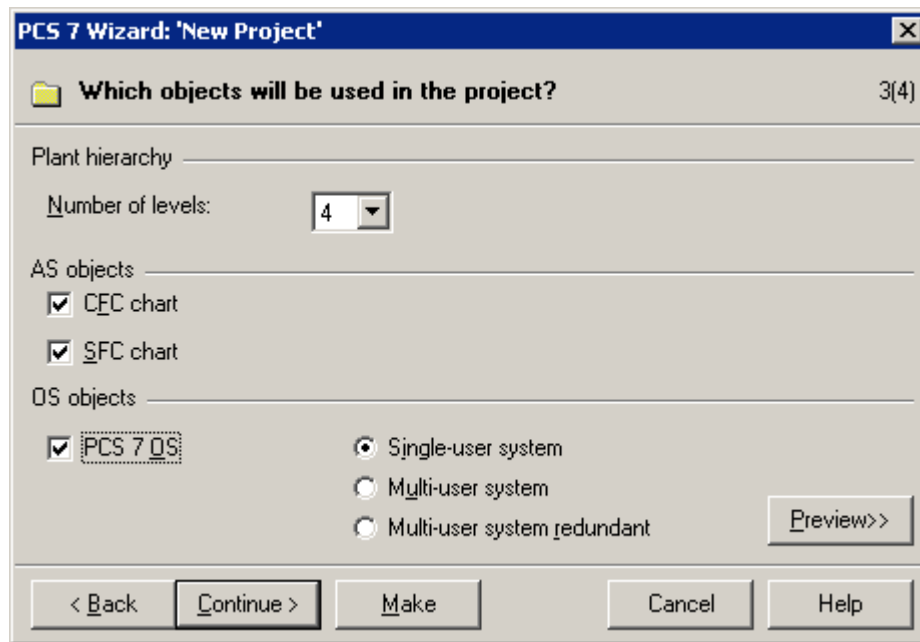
PCS 7 Wizard: 'New Project'

Which objects will be used in the project?

3(4)

Plant hierarchy

Number of levels: 4

AS objects

CFC chart

SFC chart

OS objects

PCS 7 OS

Single-user system

Multi-user system

Multi-user system redundant

Preview>>

< Back

Continue >

Make

Cancel

Help